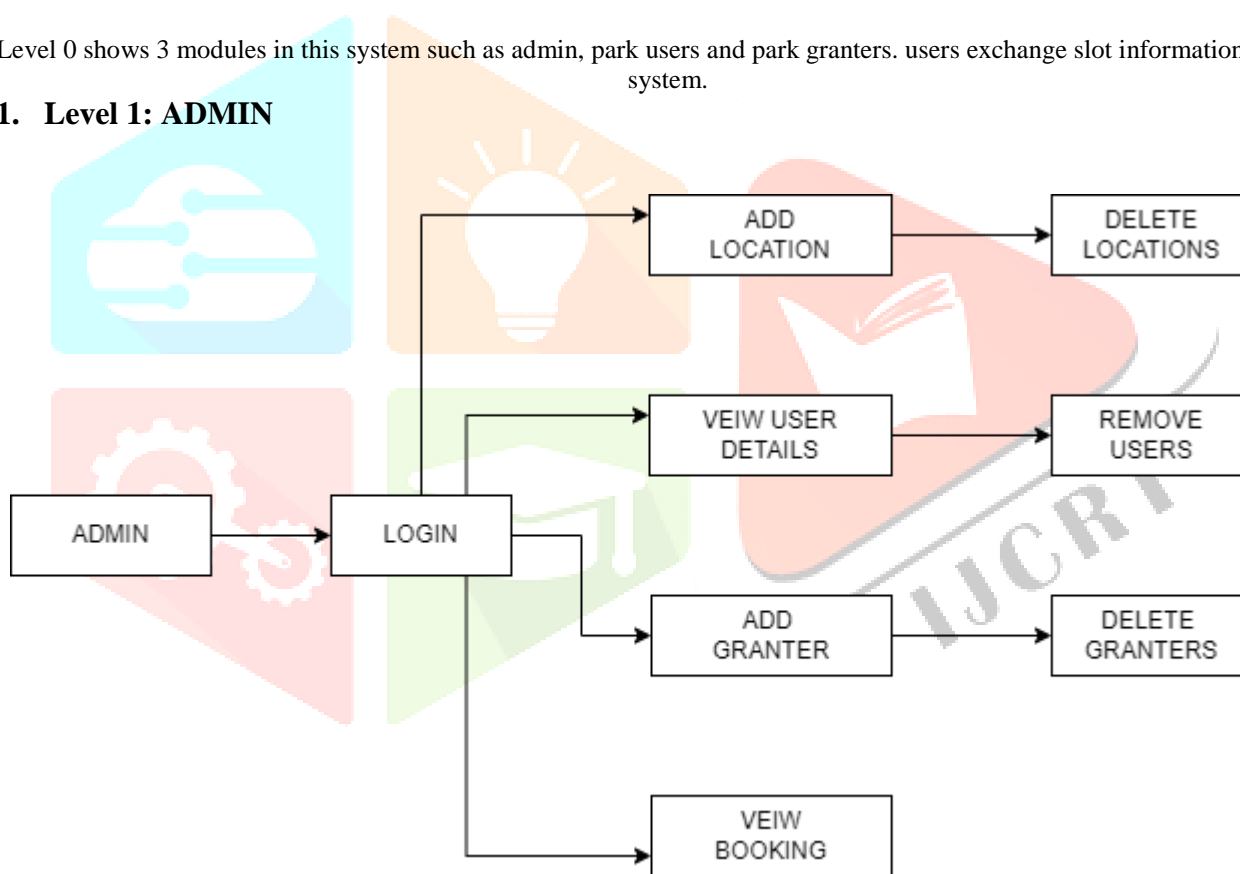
Level 0 shows 3 modules in this system such as admin, park users and park granters. users exchange slot information system.

1. Level 1: ADMIN

ADMIN

LOGIN

ADD LOCATION

DELETE LOCATIONS

VEIW USER DETAILS

REMOVE USERS

ADD GRANTER

DELETE GRANTERS

VEIW BOOKING

IJCRT